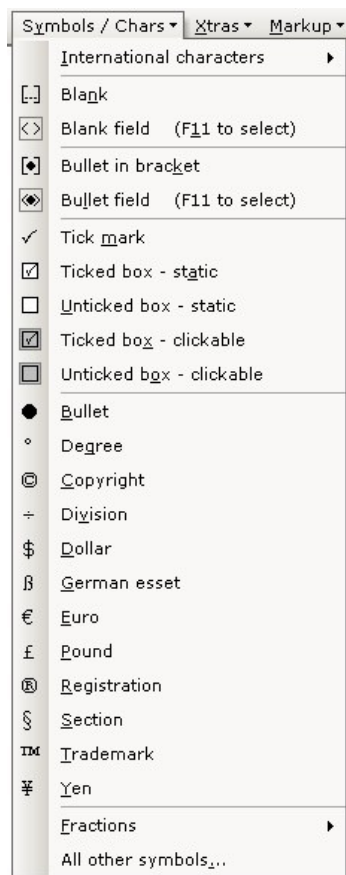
Symbols / Chars ▾ Xtras ▾ Markup ▾

International characters ▸

[..] Blank

<> Blank field (F11 to select)

[•] Bullet in bracket

Bullet field (F11 to select)

✓ Tick mark

☑ Ticked box - static

☐ Unticked box - static

☑ Ticked box - clickable

☐ Unticked box - clickable

● Bullet

° Degree

© Copyright

÷ Division

$ Dollar

ß German esset

€ Euro

£ Pound

® Registration

§ Section

™ Trademark

¥ Yen

Fractions ▸

All other symbols...